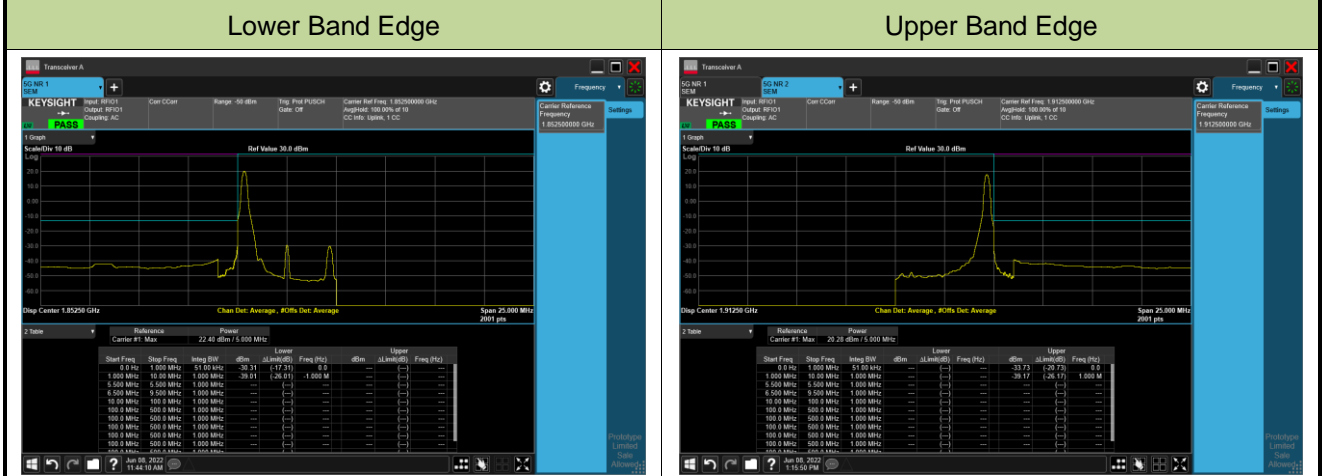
| Lower Band Edge | Upper Band Edge |
|---|---|

Transceiver A

5G NR 1 SEM

KEYSIGHT Input: RFIO1 Output: RFIO1 Coupling: AC Corr CCorr Range: -50 dBm Trig: Prot PUSCH Gate: Off Carrier Ref Freq: 1.852500000 GHz Avg|Hold: 100.00% of 10 CC Info: Uplink, 1 CC

PASS

Frequency

Carrier Reference Frequency 1.852500000 GHz

Settings

1 Graph

Scale/Div 10 dB Ref Value 30.0 dBm

Log

20.0 10.0 0.00 -10.0 -20.0 -30.0 -40.0 -50.0 -60.0

Disp Center 1.85250 GHz Chan Det: Average, #Offs Det: Average Span 25.000 MHz 2001 pts

2 Table

| Reference | Power |
|---|---|
| Carrier #1: Max | 22.40 dBm / 5.000 MHz |

| Start Freq | Stop Freq | Integ BW | Lower dBm | Lower ΔLimit(dB) | Lower Freq (Hz) | Upper dBm | Upper ΔLimit(dB) | Upper Freq (Hz) |
|---|---|---|---|---|---|---|---|---|
| 0.0 Hz | 1.000 MHz | 51.00 kHz | -30.31 | (-17.31) | 0.0 | --- | (---) | --- |
| 1.000 MHz | 10.00 MHz | 1.000 MHz | -39.01 | (-26.01) | -1.000 M | --- | (---) | --- |
| 5.500 MHz | 5.500 MHz | 1.000 MHz | --- | (---) | --- | --- | (---) | --- |
| 6.500 MHz | 9.500 MHz | 1.000 MHz | --- | (---) | --- | --- | (---) | --- |
| 10.00 MHz | 10.00 MHz | 1.000 MHz | --- | (---) | --- | --- | (---) | --- |
| 100.0 MHz | 500.0 MHz | 1.000 MHz | --- | (---) | --- | --- | (---) | --- |
| 100.0 MHz | 500.0 MHz | 1.000 MHz | --- | (---) | --- | --- | (---) | --- |
| 100.0 MHz | 500.0 MHz | 1.000 MHz | --- | (---) | --- | --- | (---) | --- |
| 100.0 MHz | 500.0 MHz | 1.000 MHz | --- | (---) | --- | --- | (---) | --- |
| 100.0 MHz | 500.0 MHz | 1.000 MHz | --- | (---) | --- | --- | (---) | --- |

Jun 08, 2022 11:44:10 AM

Transceiver A

5G NR 1 SEM 5G NR 2 SEM

KEYSIGHT Input: RFIO1 Output: RFIO1 Coupling: AC Corr CCorr Range: -50 dBm Trig: Prot PUSCH Gate: Off Carrier Ref Freq: 1.912500000 GHz Avg|Hold: 100.00% of 10 CC Info: Uplink, 1 CC

PASS

Frequency

Carrier Reference Frequency 1.912500000 GHz

Settings

1 Graph

Scale/Div 10 dB Ref Value 30.0 dBm

Log

20.0 10.0 0.00 -10.0 -20.0 -30.0 -40.0 -50.0 -60.0

Disp Center 1.91250 GHz Chan Det: Average, #Offs Det: Average Span 25.000 MHz 2001 pts

2 Table

| Reference | Power |
|---|---|
| Carrier #1: Max | 20.20 dBm / 5.000 MHz |

| Start Freq | Stop Freq | Integ BW | Lower dBm | Lower ΔLimit(dB) | Lower Freq (Hz) | Upper dBm | Upper ΔLimit(dB) | Upper Freq (Hz) |
|---|---|---|---|---|---|---|---|---|
| 0.0 Hz | 1.000 MHz | 51.00 kHz | --- | (---) | --- | -33.73 | (-20.73) | 0.0 |
| 1.000 MHz | 10.00 MHz | 1.000 MHz | --- | (---) | --- | -39.17 | (-26.17) | 1.000 M |
| 5.500 MHz | 5.500 MHz | 1.000 MHz | --- | (---) | --- | --- | (---) | --- |
| 6.500 MHz | 9.500 MHz | 1.000 MHz | --- | (---) | --- | --- | (---) | --- |
| 10.00 MHz | 10.00 MHz | 1.000 MHz | --- | (---) | --- | --- | (---) | --- |
| 100.0 MHz | 500.0 MHz | 1.000 MHz | --- | (---) | --- | --- | (---) | --- |
| 100.0 MHz | 500.0 MHz | 1.000 MHz | --- | (---) | --- | --- | (---) | --- |
| 100.0 MHz | 500.0 MHz | 1.000 MHz | --- | (---) | --- | --- | (---) | --- |
| 100.0 MHz | 500.0 MHz | 1.000 MHz | --- | (---) | --- | --- | (---) | --- |
| 100.0 MHz | 500.0 MHz | 1.000 MHz | --- | (---) | --- | --- | (---) | --- |

Prototype Limited Sale Allowed

Jun 08, 2022 1:15:50 PM